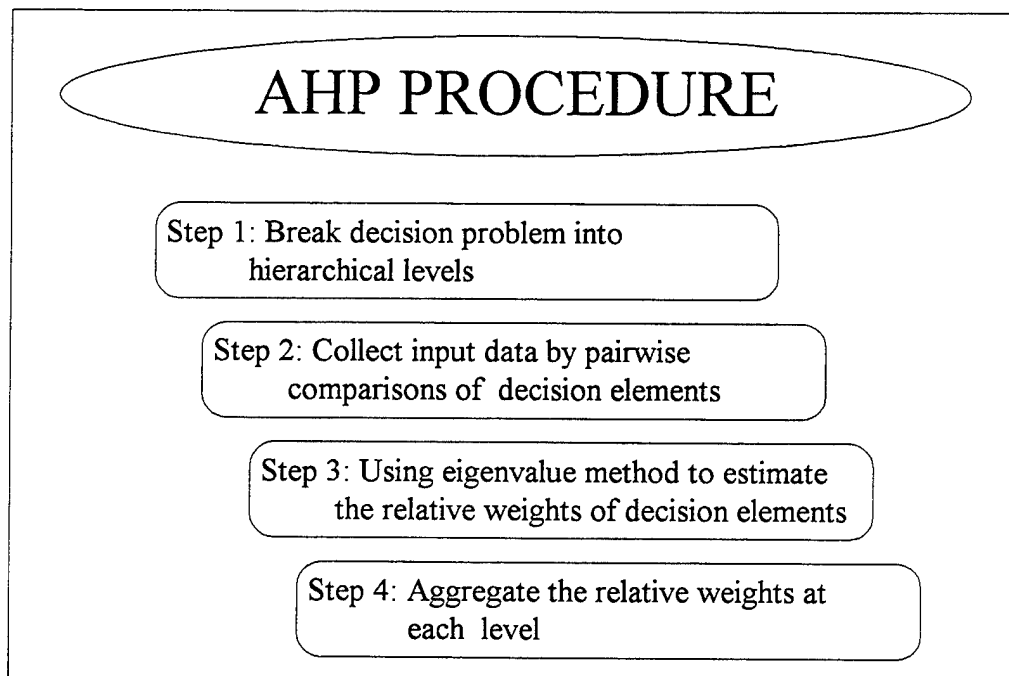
AHP PROCEDURE

Step 1: Break decision problem into hierarchical levels

Step 2: Collect input data by pairwise comparisons of decision elements

Step 3: Using eigenvalue method to estimate the relative weights of decision elements

Step 4: Aggregate the relative weights at each level